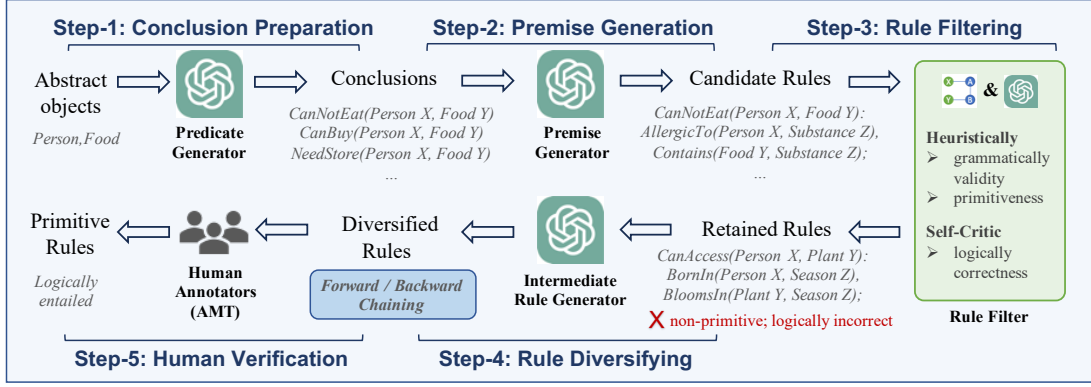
Step-1: Conclusion Preparation

Step-2: Premise Generation

Step-3: Rule Filtering

Abstract objects

Person,Food

Predicate Generator

Conclusions

CanNotEat(Person X, Food Y)
CanBuy(Person X, Food Y)
NeedStore(Person X, Food Y)
...

Premise Generator

Candidate Rules

CanNotEat(Person X, Food Y):
AllergicTo(Person X, Substance Z),
Contains(Food Y, Substance Z);
...

X A Y B &

Heuristically
➢ grammatically validity
➢ primitiveness

Self-Critic
➢ logically correctness

Rule Filter

Primitive Rules

Logically entailed

Human Annotators (AMT)

Diversified Rules

Forward / Backward Chaining

Intermediate Rule Generator

Retained Rules

CanAccess(Person X, Plant Y):
BornIn(Person X, Season Z),
BloomsIn(Plant Y, Season Z);

X non-primitive; logically incorrect

Step-5: Human Verification

Step-4: Rule Diversifying